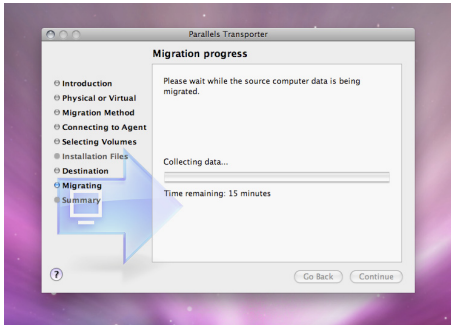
Parallels Transporter

Migration progress

Introduction
Physical or Virtual
Migration Method
Connecting to Agent
Selecting Volumes
Installation Files
Destination
Migrating
Summary

Please wait while the source computer data is being migrated.

Collecting data...

Time remaining: 15 minutes

?

Go Back

Continue